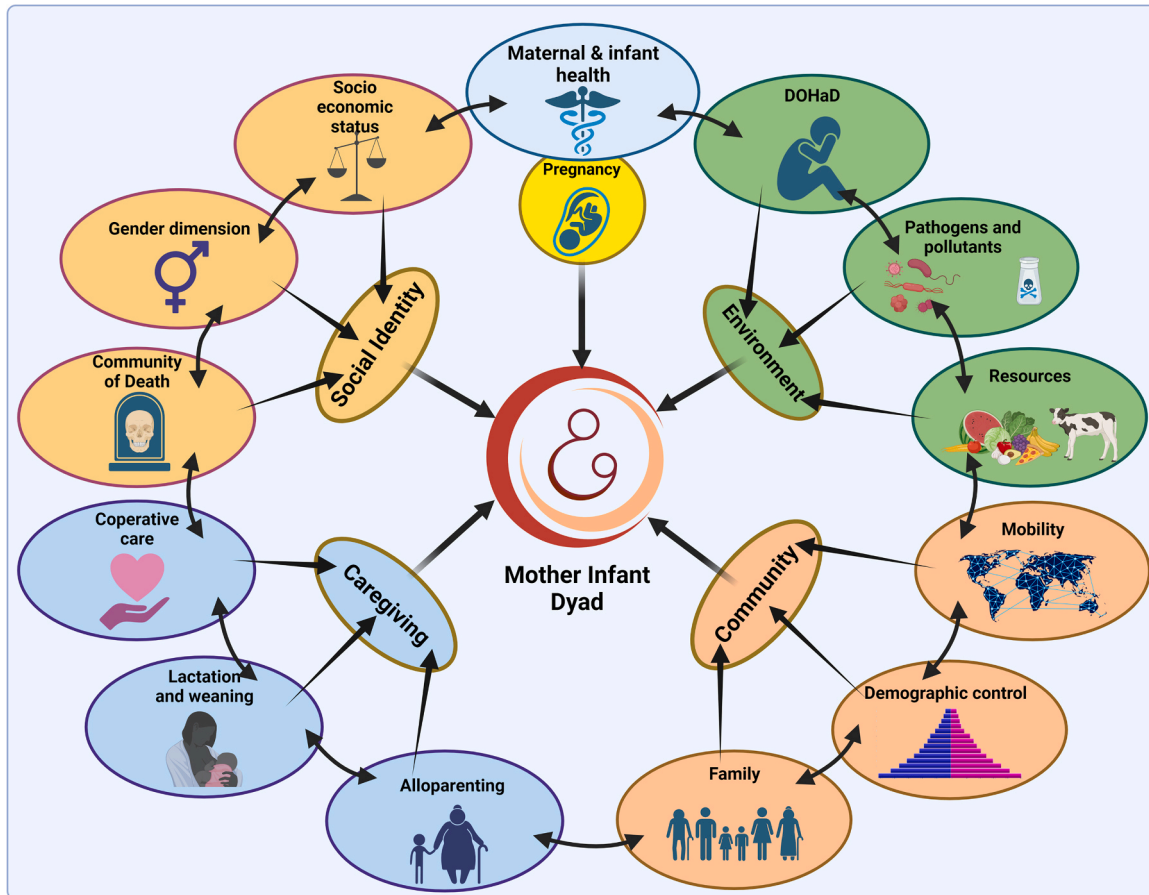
Maternal & infant health

Socio economic status

DOHaD

Pregnancy

Gender dimension

Pathogens and pollutants

Social Identity

Environment

Community of Death

Resources

Mother Infant Dyad

Coperative care

Mobility

Caregiving

Community

Lactation and weaning

Demographic control

Alloparenting

Family